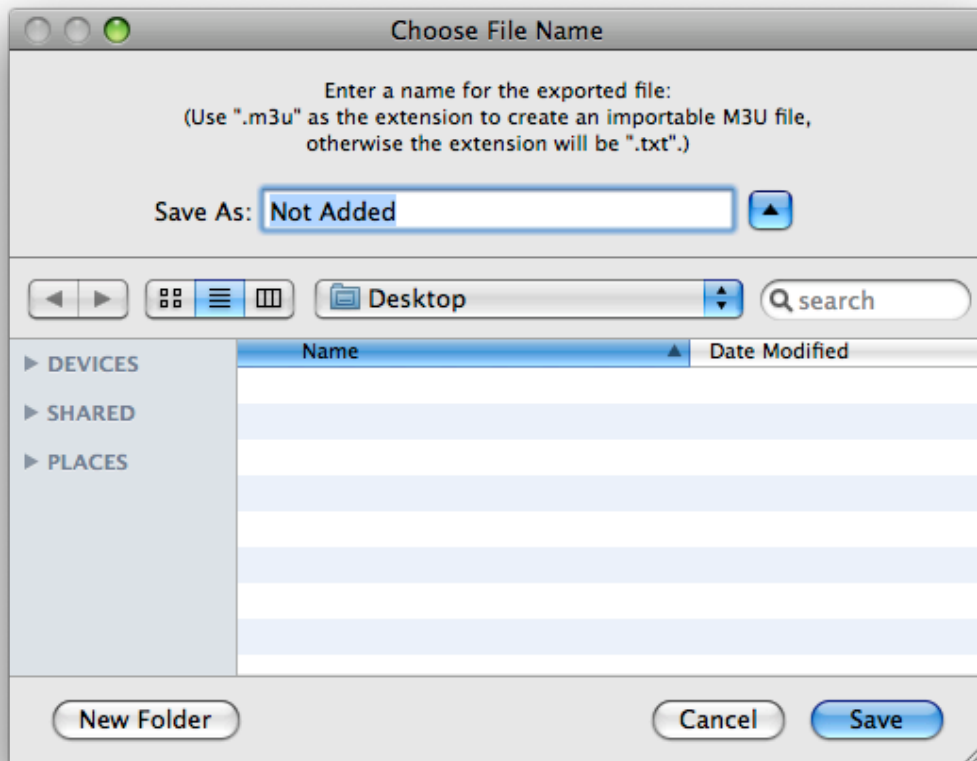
Choose File Name

Enter a name for the exported file:
(Use ".m3u" as the extension to create an importable M3U file, otherwise the extension will be ".txt".)

Save As: Not Added

Desktop

search

DEVICES
SHARED
PLACES

| Name | Date Modified |
|---|---|

New Folder

Cancel

Save